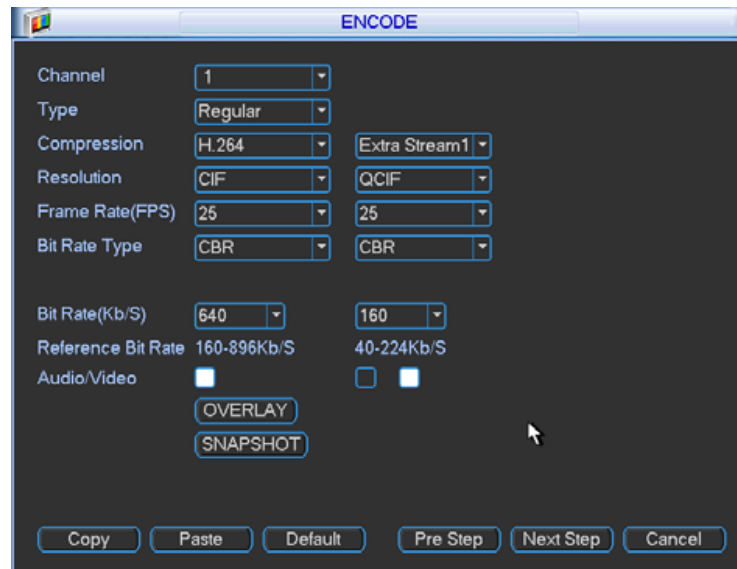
ENCODE

Channel 1
Type Regular
Compression H.264 Extra Stream1
Resolution CIF QCIF
Frame Rate(FPS) 25 25
Bit Rate Type CBR CBR

Bit Rate(Kb/S) 640 160
Reference Bit Rate 160-896Kb/S 40-224Kb/S
Audio/Video
OVERLAY
SNAPSHOT

Copy Paste Default Pre Step Next Step Cancel